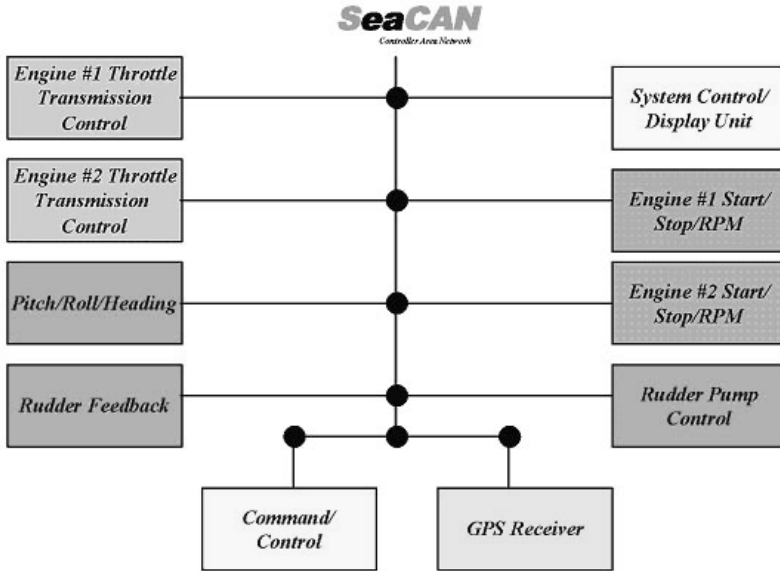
SeaCAN
Controller Area Network

Engine #1 Throttle Transmission Control

System Control/ Display Unit

Engine #2 Throttle Transmission Control

Engine #1 Start/ Stop/RPM

Pitch/Roll/Heading

Engine #2 Start/ Stop/RPM

Rudder Feedback

Rudder Pump Control

Command/ Control

GPS Receiver